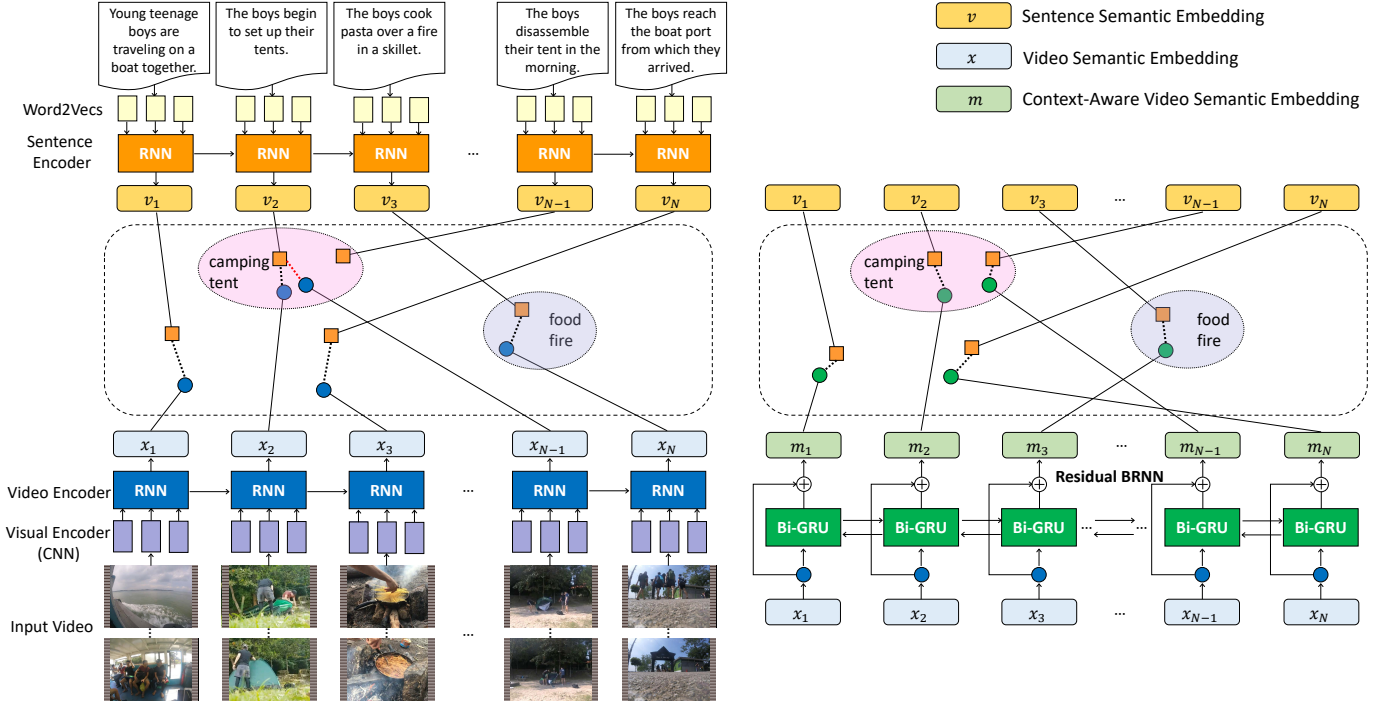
Young teenage boys are traveling on a boat together.

The boys begin to set up their tents.

The boys cook pasta over a fire in a skillet.

The boys disassemble their tent in the morning.

The boys reach the boat port from which they arrived.

$v$ Sentence Semantic Embedding

$x$ Video Semantic Embedding

$m$ Context-Aware Video Semantic Embedding

Word2Vecs

Sentence Encoder

RNN RNN RNN ... RNN RNN

$v_1$ $v_2$ $v_3$ $v_{N-1}$ $v_N$

camping tent

food fire

$x_1$ $x_2$ $x_3$ ... $x_{N-1}$ $x_N$

Video Encoder

RNN RNN RNN ... RNN RNN

Visual Encoder (CNN)

Input Video

...

$v_1$ $v_2$ $v_3$ ... $v_{N-1}$ $v_N$

camping tent

food fire

$m_1$ $m_2$ $m_3$ ... $m_{N-1}$ $m_N$

Residual BRNN

Bi-GRU Bi-GRU Bi-GRU Bi-GRU Bi-GRU

$x_1$ $x_2$ $x_3$ ... $x_{N-1}$ $x_N$